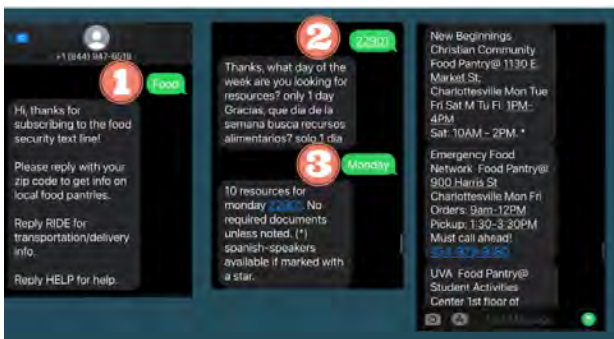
+1 (844) 947-6019

1

Food

Hi, thanks for subscribing to the food security text line!

Please reply with your zip code to get info on local food pantries.

Reply RIDE for transportation/delivery info.

Reply HELP for help.

2

22903

Thanks, what day of the week are you looking for resources? only 1 day Gracias, que dia de la semana busca recursos alimentarios? solo 1 dia

3

Monday

10 resources for monday 22903. No required documents unless noted. (*) spanish-speakers available if marked with a star.

New Beginnings Christian Community Food Pantry@ 1130 E Market St, Charlottesville Mon Tue Fri Sat M Tu Fi 1PM-4PM Sat: 10AM - 2PM. *

Emergency Food Network Food Pantry@ 900 Harris St Charlottesville Mon Fri Orders: 9am-12PM Pickup: 1:30-3:30PM Must call ahead! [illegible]

UVA Food Pantry@ Student Activities Center 1st floor of

Text Message